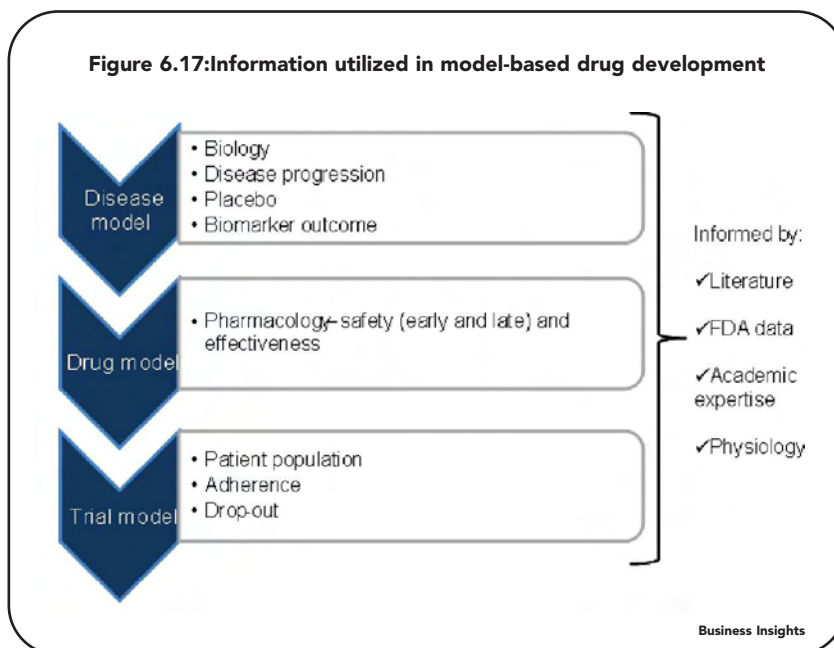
Figure 6.17:Information utilized in model-based drug development

Disease model

• Biology
• Disease progression
• Placebo
• Biomarker outcome

Drug model

• Pharmacology– safety (early and late) and effectiveness

Trial model

• Patient population
• Adherence
• Drop-out

Informed by:

✓Literature

✓FDA data

✓Academic expertise

✓Physiology

Business Insights